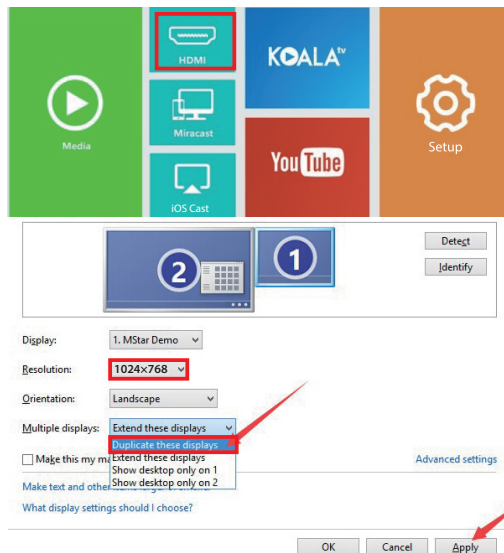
HDMI

KOALA tv

Media

Setup

Miracast

YouTube

iOS Cast

2

1

Detect

Identify

Display: 1. MStar Demo

Resolution: 1024×768

Orientation: Landscape

Multiple displays: Extend these displays

Duplicate these displays
Extend these displays
Show desktop only on 1
Show desktop only on 2

Make this my ma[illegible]

Advanced settings

Make text and other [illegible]

What display settings should I choose?

OK

Cancel

Apply